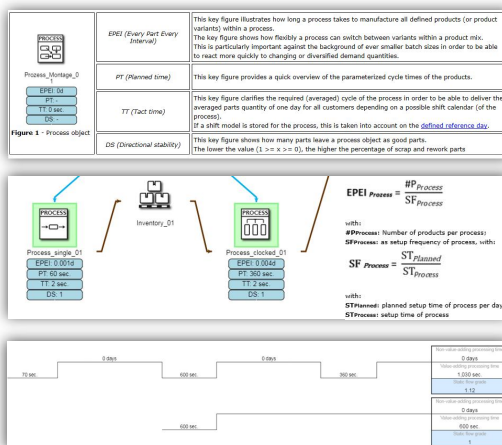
| PROCESS Prozess_Montage_0 1 EPEI: 0d PT: - TT: 0 sec. DS: - Figure 1 - Process object | EPEI (Every Part Every Interval) | This key figure illustrates how long a process takes to manufacture all defined products (or product variants) within a process. The key figure shows how flexibly a process can switch between variants within a product mix. This is particularly important against the background of ever smaller batch sizes in order to be able to react more quickly to changing or diversified demand quantities. |
|---|---|---|
| | PT (Planned time) | This key figure provides a quick overview of the parameterized cycle times of the products. |
| | TT (Tact time) | This key figure clarifies the required (averaged) cycle of the process in order to be able to deliver the averaged parts quantity of one day for all customers depending on a possible shift calendar (of the process). If a shift model is stored for the process, this is taken into account on the defined reference day. |
| | DS (Directional stability) | This key figure shows how many parts leave a process object as good parts. The lower the value (1 >= x >= 0), the higher the percentage of scrap and rework parts |

PROCESS
Process_single_01
EPEI: 0.001d
PT: 60 sec.
TT: 2 sec.
DS: 1

Inventory_01

PROCESS
Process_clocked_01
EPEI: 0.004d
PT: 360 sec.
TT: 2 sec.
DS: 1

$EPEI_{Prozess} = \frac{\#P_{Process}}{SF_{Process}}$

with:
#PProcess: Number of products per process;
SFProcess: as setup frequency of process, with:

$SF_{Process} = \frac{ST_{Planned}}{ST_{Process}}$

with:
STPlanned: planned setup time of process per day
STProcess: setup time of process

0 days
0 days
70 sec.
600 sec.
360 sec.
Non-value-adding processing time
0 days
Value-adding processing time
1.000 sec.
Static flow grade
1.12
Non-value-adding processing time
0 days
Value-adding processing time
600 sec.
Static flow grade
1
600 sec.